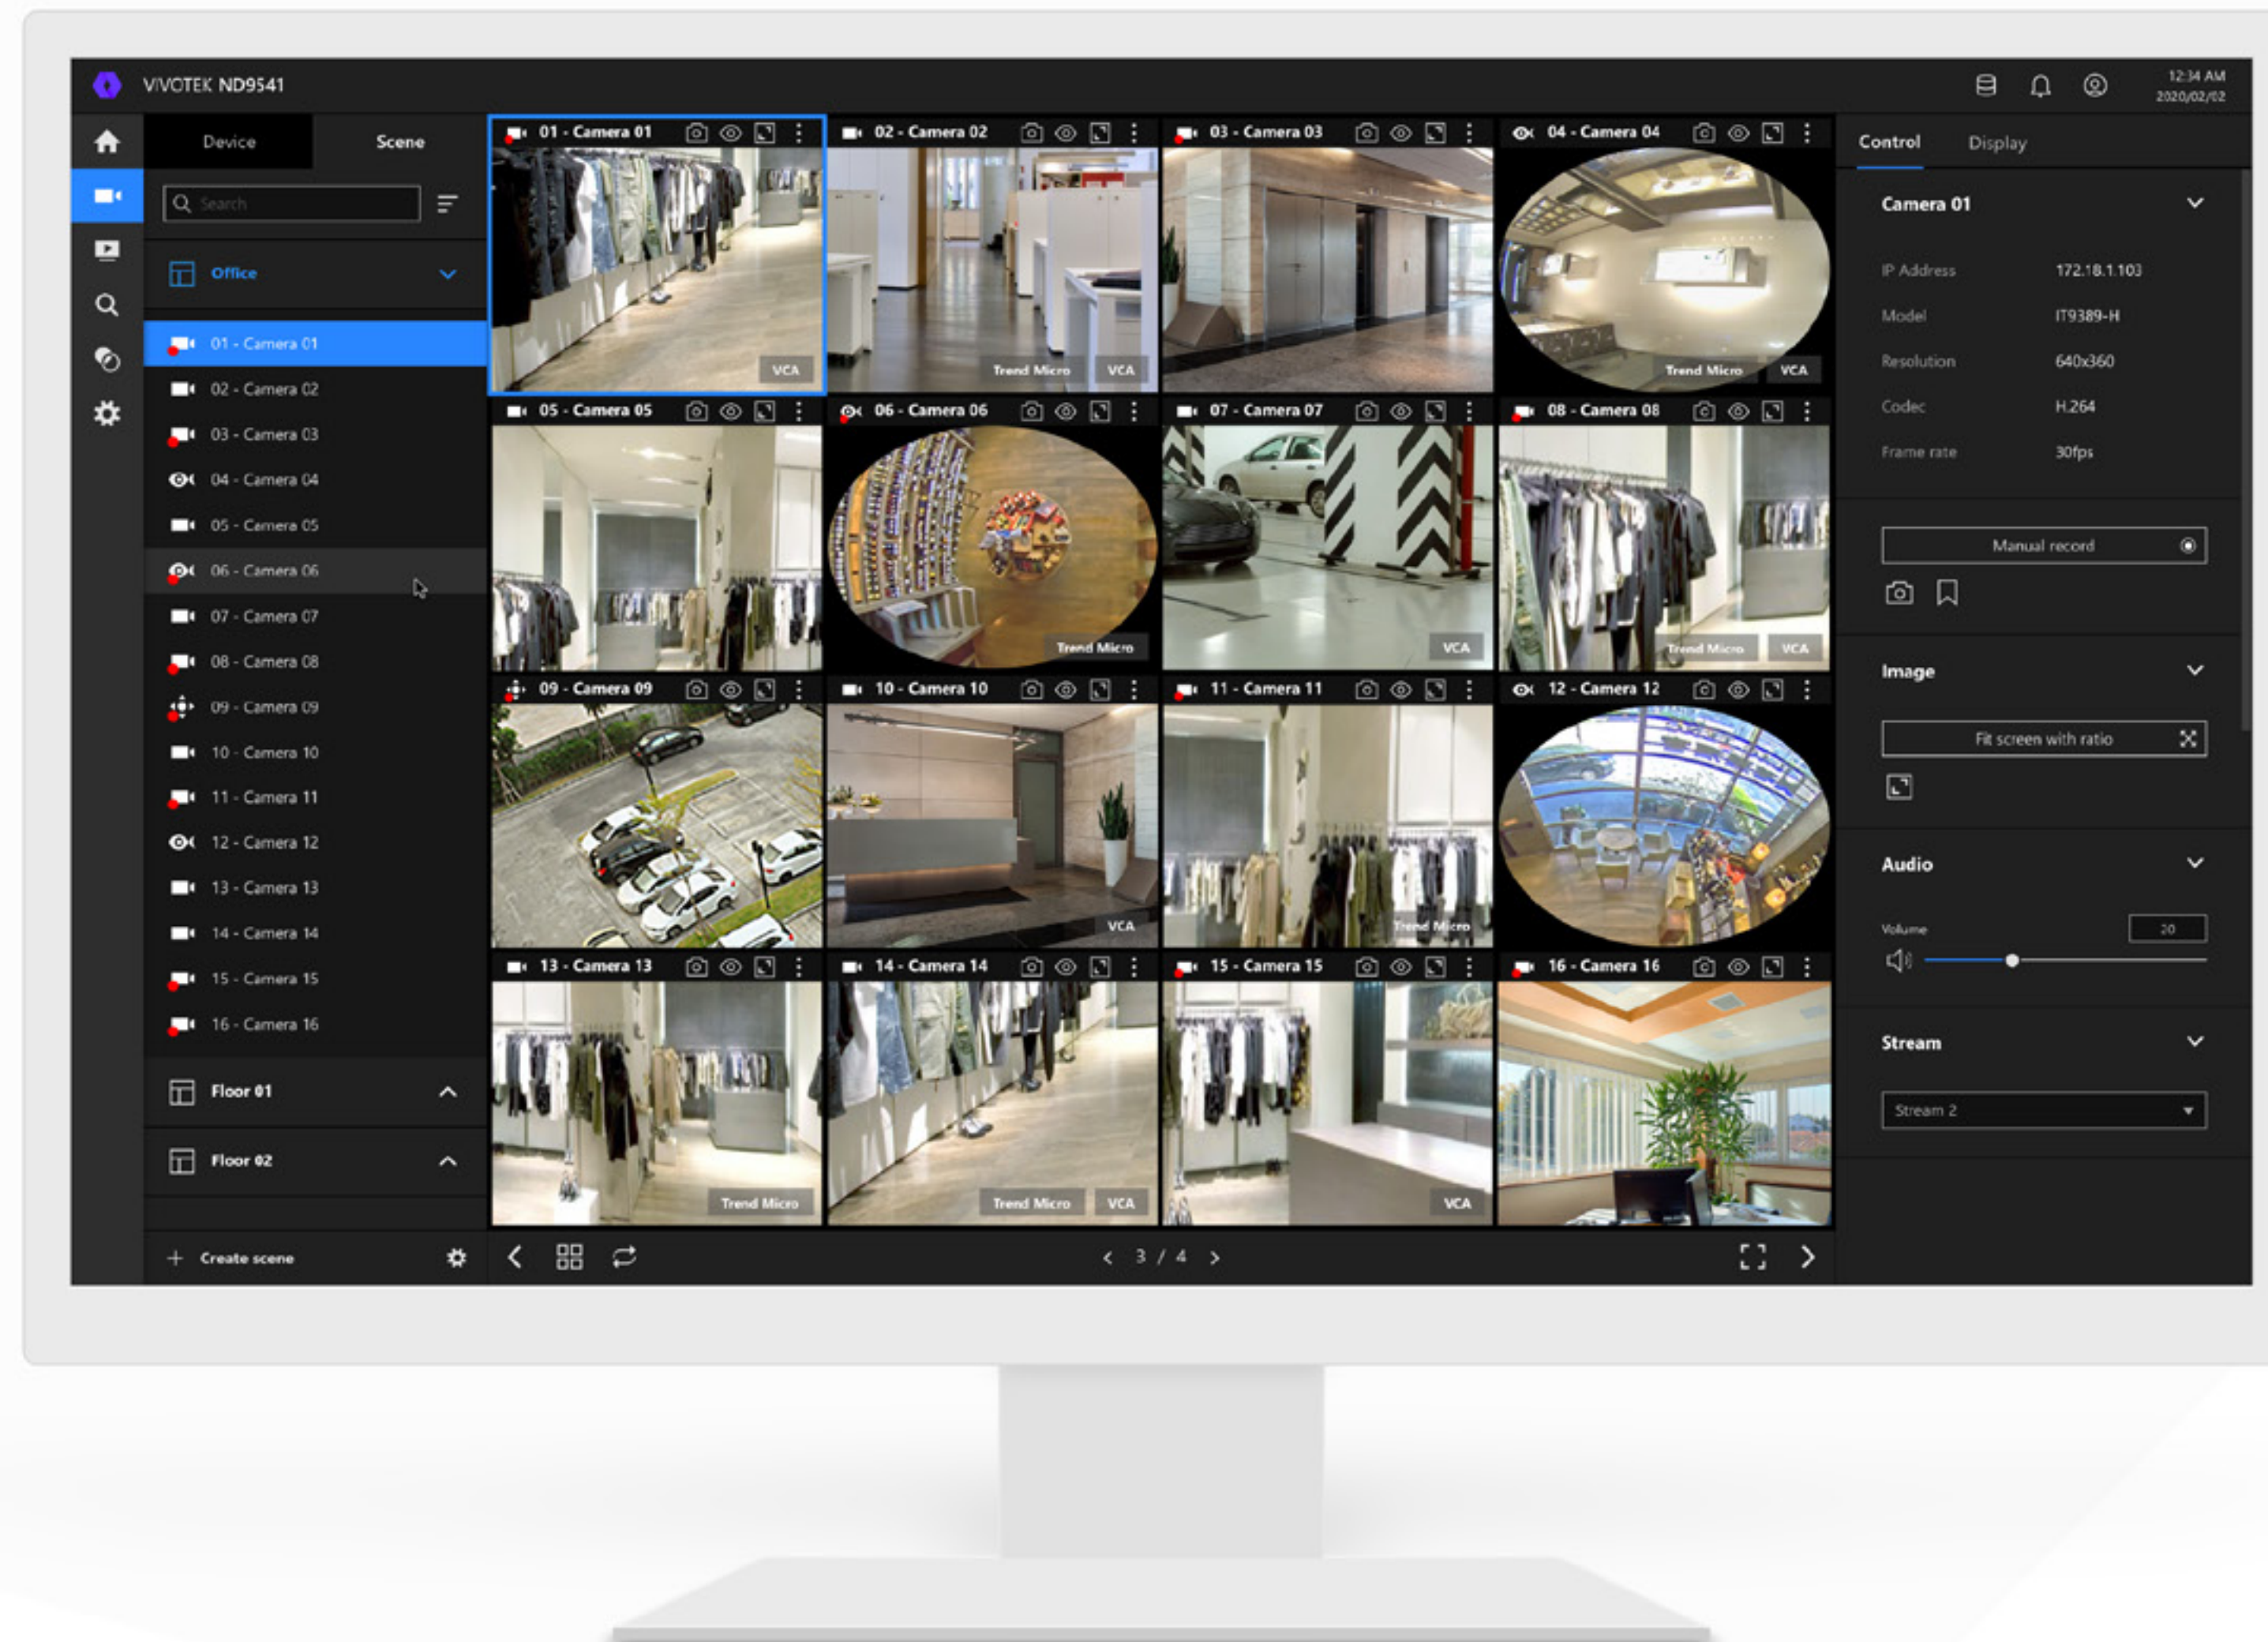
VIVOTEK ND9541

12:34 AM
2020/02/02

Device
Scene

Search

Office

01 - Camera 01
02 - Camera 02
03 - Camera 03
04 - Camera 04
05 - Camera 05
06 - Camera 06
07 - Camera 07
08 - Camera 08
09 - Camera 09
10 - Camera 10
11 - Camera 11
12 - Camera 12
13 - Camera 13
14 - Camera 14
15 - Camera 15
16 - Camera 16

Floor 01
Floor 02

Create scene

01 - Camera 01
VCA
02 - Camera 02
Trend Micro
VCA
03 - Camera 03
04 - Camera 04
Trend Micro
VCA
05 - Camera 05
06 - Camera 06
Trend Micro
07 - Camera 07
VCA
08 - Camera 08
Trend Micro
VCA
09 - Camera 09
10 - Camera 10
VCA
11 - Camera 11
Trend Micro
12 - Camera 12
13 - Camera 13
Trend Micro
14 - Camera 14
Trend Micro
VCA
15 - Camera 15
VCA
16 - Camera 16

3 / 4

Control
Display

Camera 01

IP Address
172.18.1.103
Model
IT9389-H
Resolution
640x360
Codec
H.264
Frame rate
30fps

Manual record

Image

Fit screen with ratio

Audio

Volume
20

Stream

Stream 2